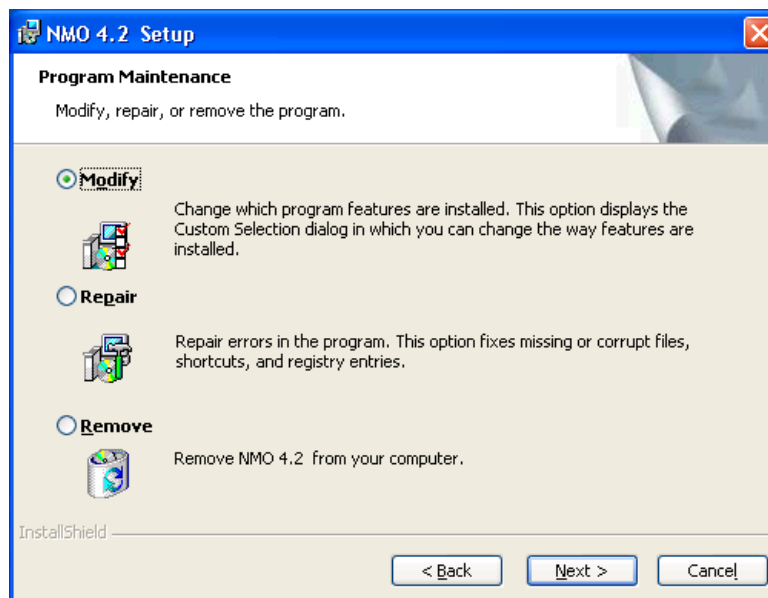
NMO 4.2 Setup

Program Maintenance

Modify, repair, or remove the program.

Modify

Change which program features are installed. This option displays the Custom Selection dialog in which you can change the way features are installed.

Repair

Repair errors in the program. This option fixes missing or corrupt files, shortcuts, and registry entries.

Remove

Remove NMO 4.2 from your computer.

InstallShield

< Back

Next >

Cancel